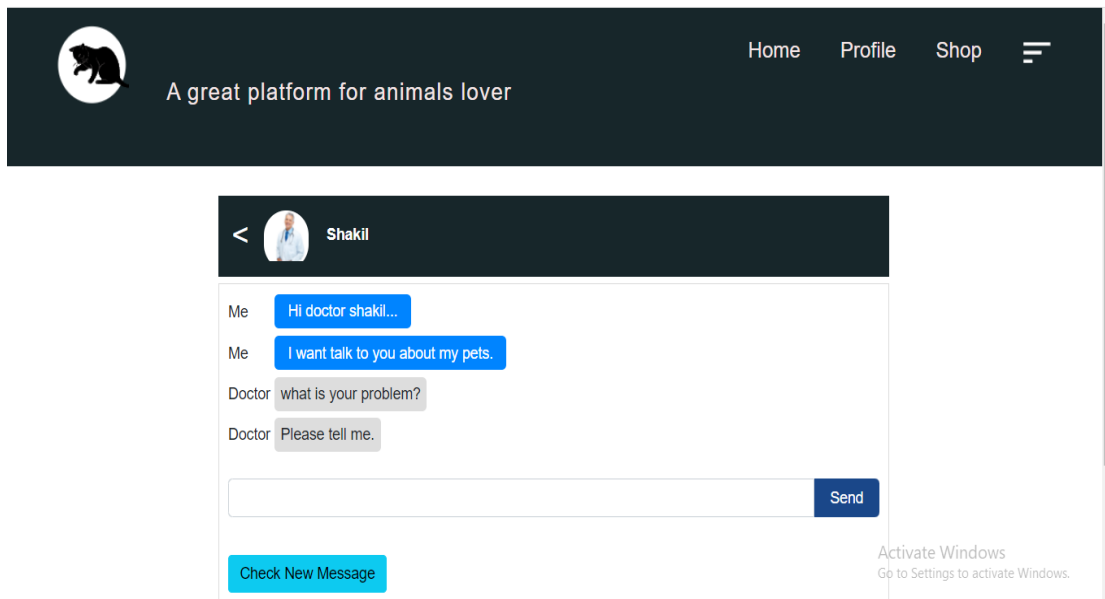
A great platform for animals lover

Home Profile Shop

< Shakil

Me Hi doctor shakil...

Me I want talk to you about my pets.

Doctor what is your problem?

Doctor Please tell me.

Send

Check New Message

Activate Windows
Go to Settings to activate Windows.